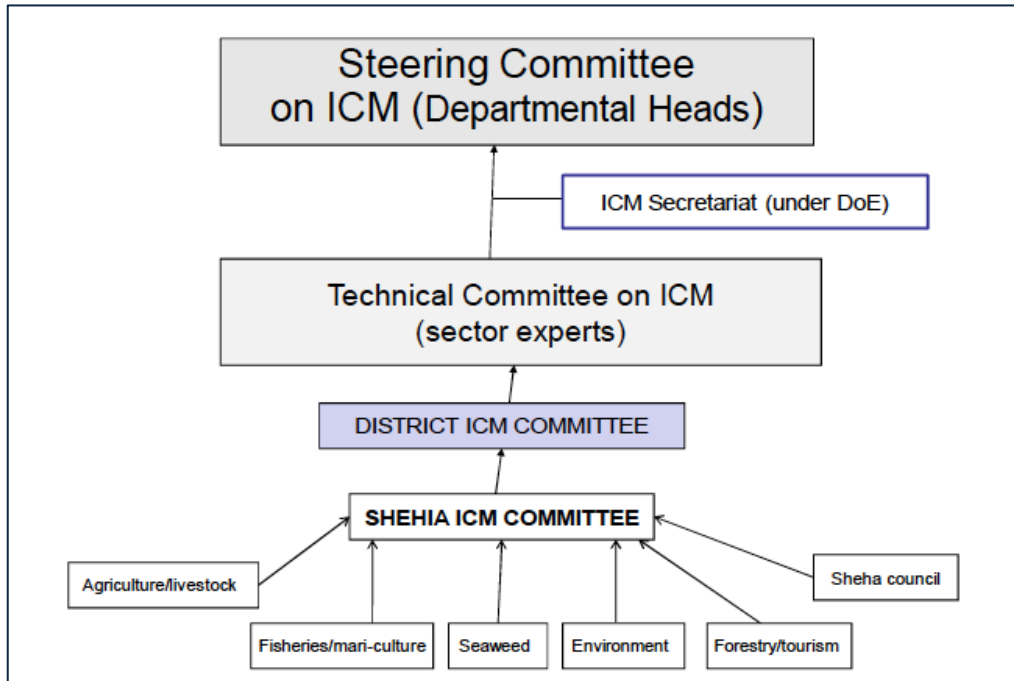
Steering Committee on ICM (Departmental Heads)

ICM Secretariat (under DoE)

Technical Committee on ICM (sector experts)

DISTRICT ICM COMMITTEE

SHEHIA ICM COMMITTEE

Agriculture/livestock

Sheha council

Fisheries/mari-culture

Seaweed

Environment

Forestry/tourism